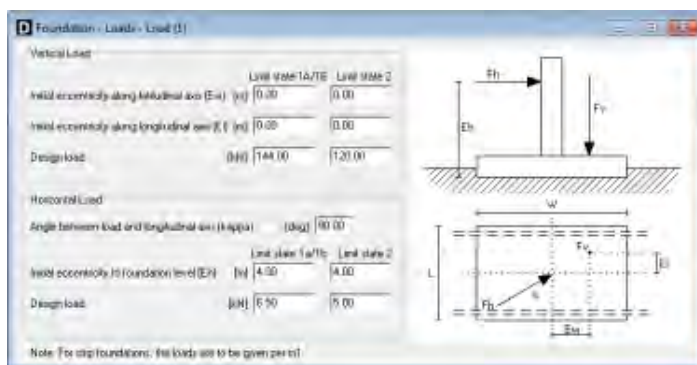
Foundation - Loads - Load (1)

Vertical Load

Limit state 1A/1B Limit state 2

Initial eccentricity along latitudinal axis (Ew) [m] 0.00 0.00

Initial eccentricity along longitudinal axis (El) [m] 0.00 0.00

Design load [kN] 144.00 120.00

Horizontal Load

Angle between load and longitudinal axis (kappa) [deg] 90.00

Limit state 1a/1b Limit state 2

Initial eccentricity to foundation level (Eh) [m] 4.00 4.00

Design load [kN] 6.50 5.00

Note: For strip foundations, the loads are to be given per m!

Fh

Fv

Eh

W

Fv

El

L

Fh

κ

Ew